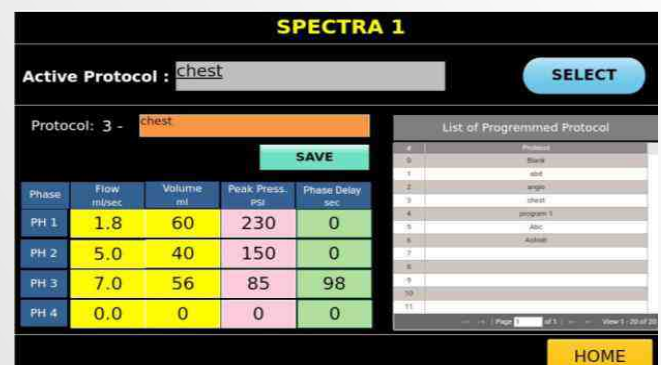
SPECTRA 1

Active Protocol : chest

SELECT

Protocol: 3 - chest

SAVE

| Phase | Flow ml/sec | Volume ml | Peak Press. PSI | Phase Delay sec |
|---|---|---|---|---|
| PH 1 | 1.8 | 60 | 230 | 0 |
| PH 2 | 5.0 | 40 | 150 | 0 |
| PH 3 | 7.0 | 56 | 85 | 98 |
| PH 4 | 0.0 | 0 | 0 | 0 |

List of Progrmmed Protocol

| # | Protocol |
|---|---|
| 0 | Blank |
| 1 | abd |
| 2 | angio |
| 3 | chest |
| 4 | program 1 |
| 5 | Abc |
| 6 | Ashish |
| 7 | |
| 8 | |
| 9 | |
| 10 | |
| 11 | |

Page 1 of 1 View 1 - 20 of 20

HOME